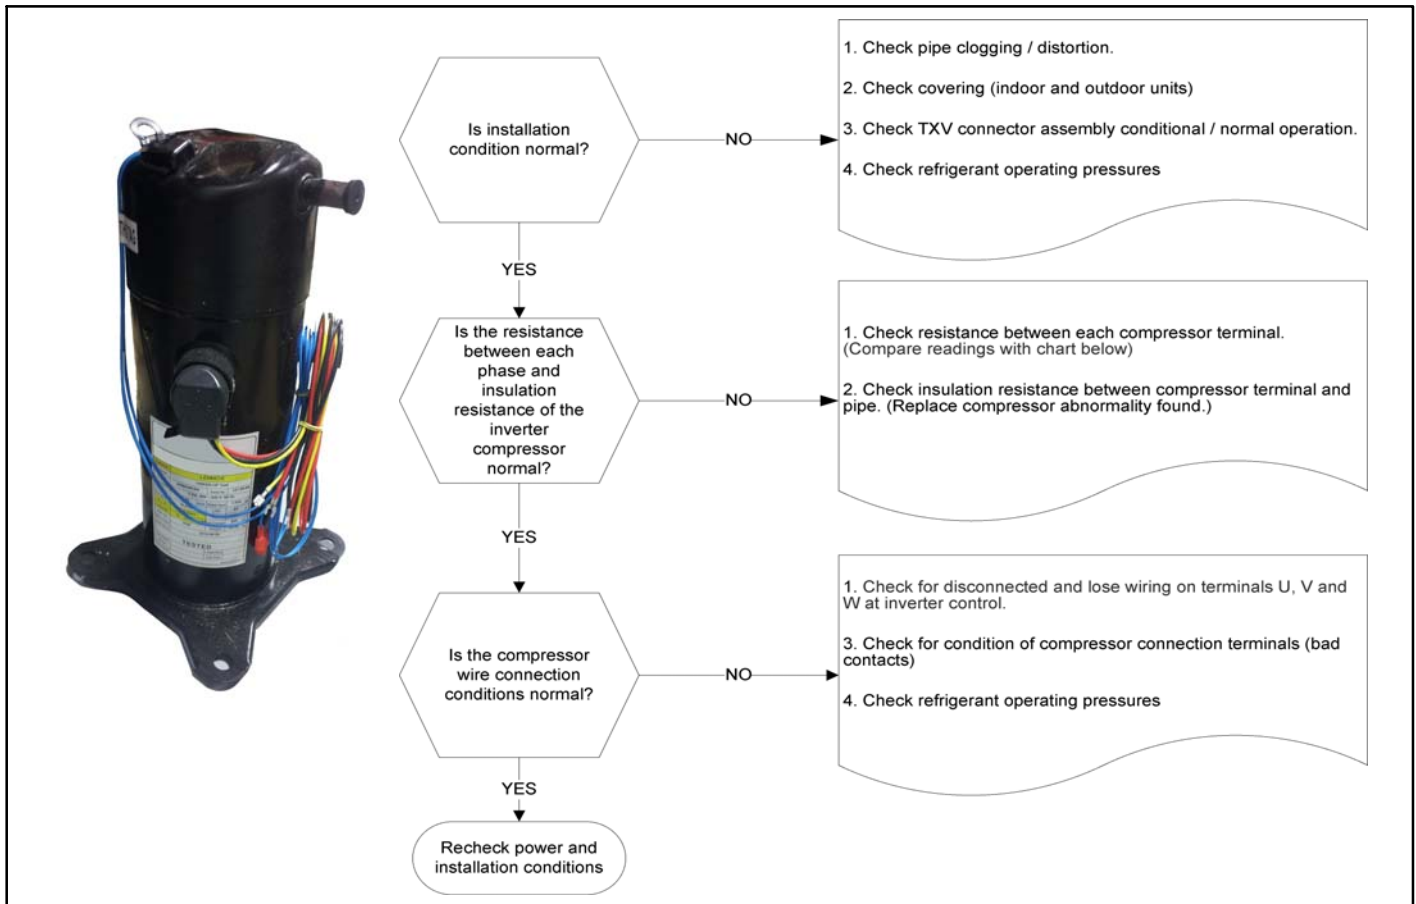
Is installation condition normal?

NO

1. Check pipe clogging / distortion.

2. Check covering (indoor and outdoor units)

3. Check TXV connector assembly conditional / normal operation.

4. Check refrigerant operating pressures

YES

Is the resistance between each phase and insulation resistance of the inverter compressor normal?

NO

1. Check resistance between each compressor terminal. (Compare readings with chart below)

2. Check insulation resistance between compressor terminal and pipe. (Replace compressor abnormality found.)

YES

Is the compressor wire connection conditions normal?

NO

1. Check for disconnected and lose wiring on terminals U, V and W at inverter control.

3. Check for condition of compressor connection terminals (bad contacts)

4. Check refrigerant operating pressures

YES

Recheck power and installation conditions

TESTED